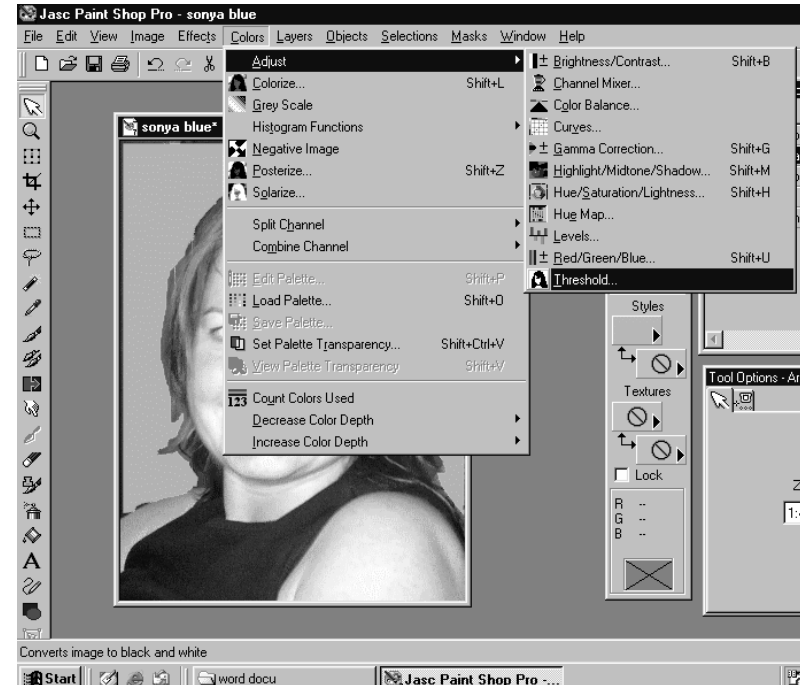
Jasc Paint Shop Pro - sonya blue

File Edit View Image Effects Colors Layers Objects Selections Masks Window Help

sonya blue*

Adjust
Colorize... Shift+L
Grey Scale
Histogram Functions
Negative Image
Posterize... Shift+Z
Solarize...
Split Channel
Combine Channel
Edit Palette... Shift+P
Load Palette... Shift+O
Save Palette...
Set Palette Transparency... Shift+Ctrl+V
View Palette Transparency Shift+V
Count Colors Used
Decrease Color Depth
Increase Color Depth

Brightness/Contrast... Shift+B
Channel Mixer...
Color Balance...
Curves...
Gamma Correction... Shift+G
Highlight/Midtone/Shadow... Shift+M
Hue/Saturation/Lightness... Shift+H
Hue Map...
Levels...
Red/Green/Blue... Shift+U
Threshold...

Styles
Textures
Lock
R --
G --
B --

Tool Options - Ar
Z
1:

Converts image to black and white

Start | word docu | Jasc Paint Shop Pro -...